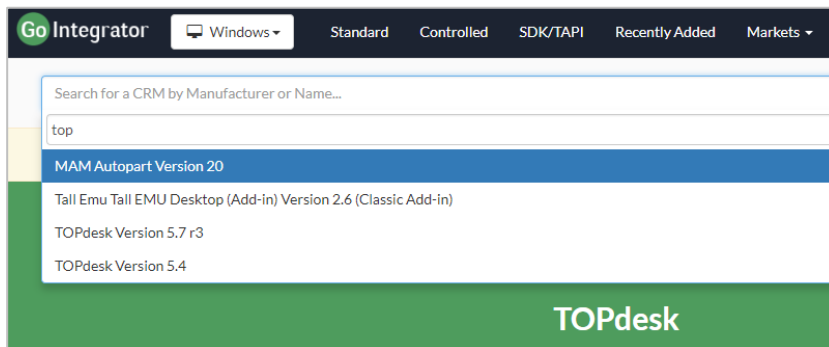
Go Integrator

Windows

Standard

Controlled

SDK/TAPI

Recently Added

Markets

Search for a CRM by Manufacturer or Name...

top

MAM Autopart Version 20

Tall Emu Tall EMU Desktop (Add-in) Version 2.6 (Classic Add-in)

TOPdesk Version 5.7 r3

TOPdesk Version 5.4

TOPdesk